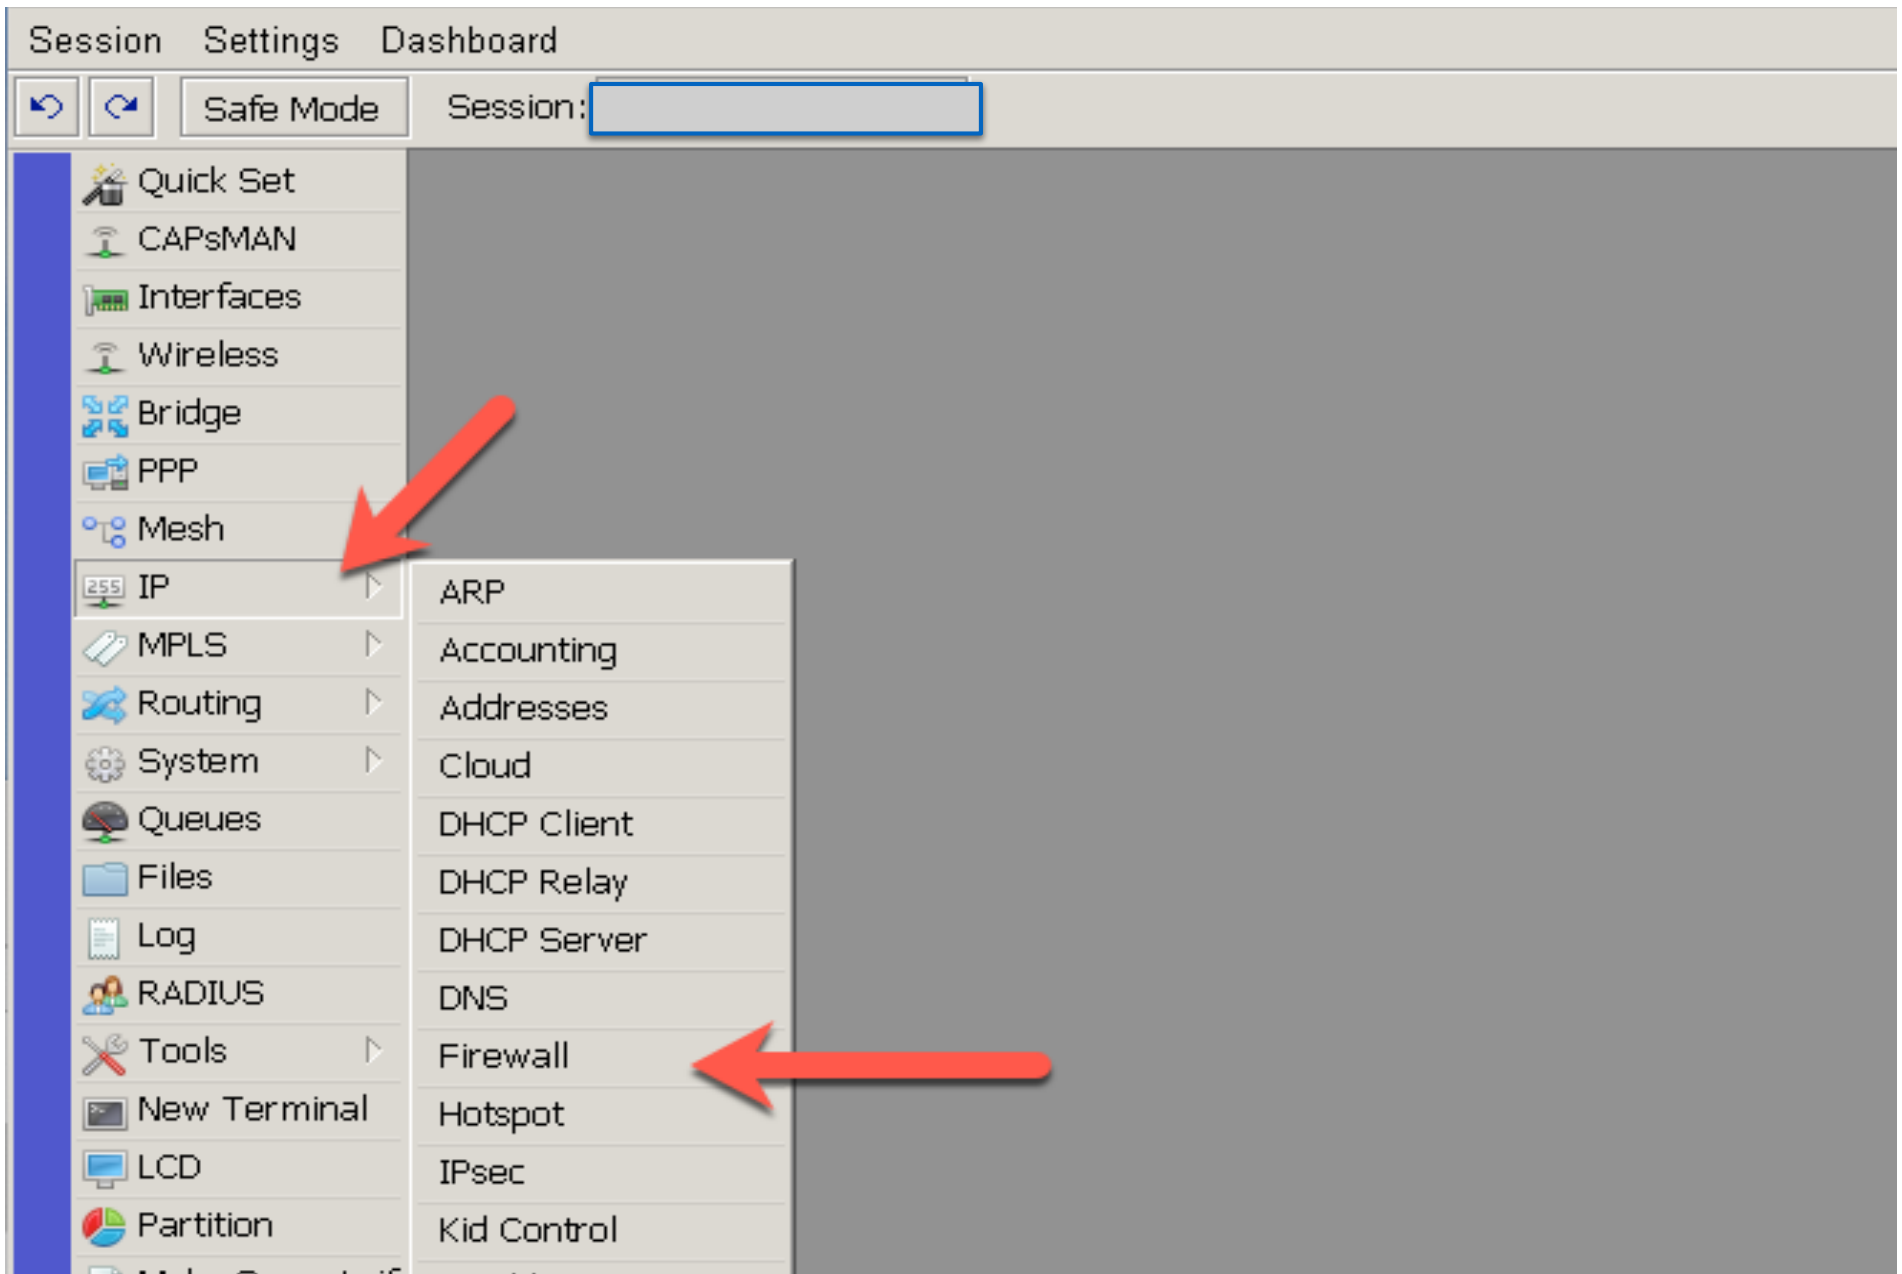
Session Settings Dashboard

Safe Mode Session:

Quick Set
CAPsMAN
Interfaces
Wireless
Bridge
PPP
Mesh
IP
MPLS
Routing
System
Queues
Files
Log
RADIUS
Tools
New Terminal
LCD
Partition
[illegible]

ARP
Accounting
Addresses
Cloud
DHCP Client
DHCP Relay
DHCP Server
DNS
Firewall
Hotspot
IPsec
Kid Control
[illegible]